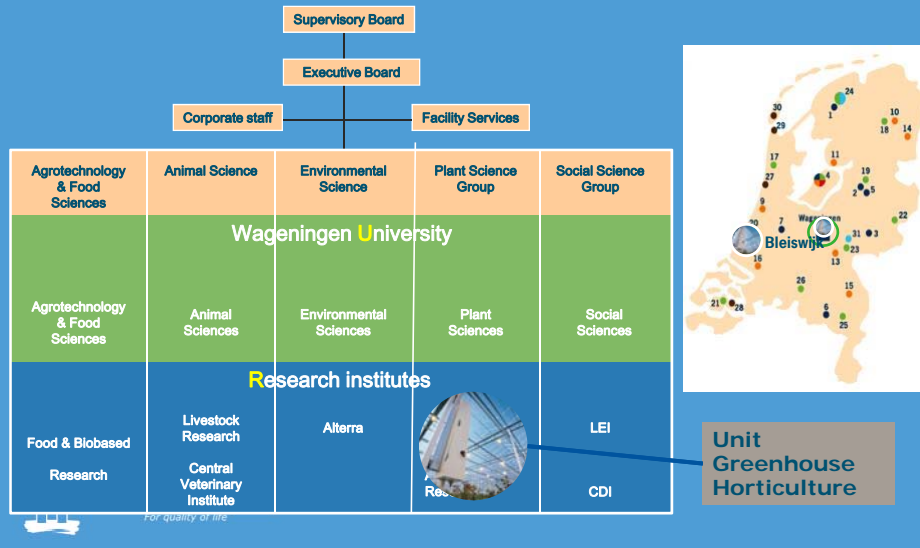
Supervisory Board

Executive Board

Corporate staff

Facility Services

| Agrotechnology & Food Sciences | Animal Science | Environmental Science | Plant Science Group | Social Science Group |
|---|---|---|---|---|
| Wageningen University | | | | |
| Agrotechnology & Food Sciences | Animal Sciences | Environmental Sciences | Plant Sciences | Social Sciences |
| Research institutes | | | | |
| Food & Biobased Research | Livestock Research Central Veterinary Institute | Alterra | A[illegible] Res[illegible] | LEI CDI |

For quality of life

Unit Greenhouse Horticulture

30 29 24 1 10 18 14 17 27 11 19 4 2 5 9 Wageningen 7 22 Bleiswijk 31 3 23 16 13 26 15 21 28 6 25